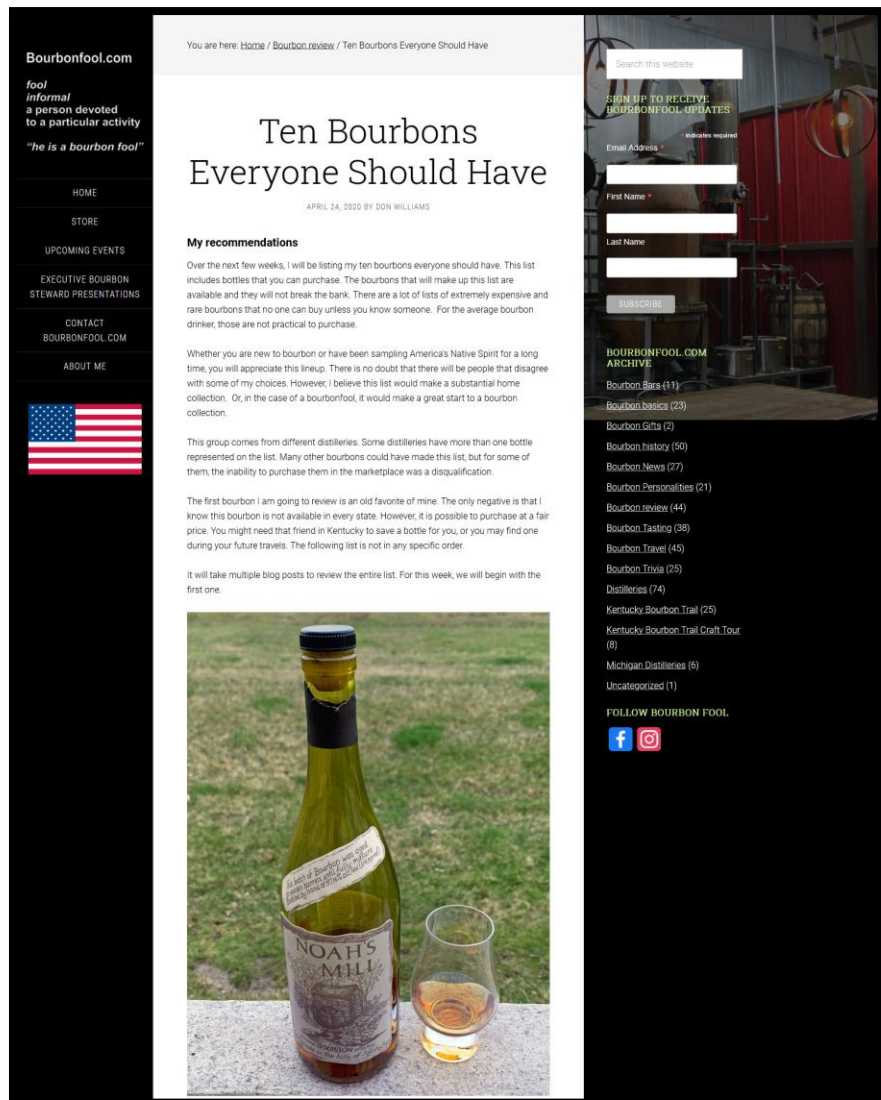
Bourbonfool.com

fool
informal
a person devoted
to a particular activity

"he is a bourbon fool"

HOME

STORE

UPCOMING EVENTS

EXECUTIVE BOURBON STEWARD PRESENTATIONS

CONTACT BOURBONFOOL.COM

ABOUT ME

You are here: Home / Bourbon review / Ten Bourbons Everyone Should Have

Ten Bourbons Everyone Should Have

APRIL 24, 2020 BY DON WILLIAMS

My recommendations

Over the next few weeks, I will be listing my ten bourbons everyone should have. This list includes bottles that you can purchase. The bourbons that will make up this list are available and they will not break the bank. There are a lot of lists of extremely expensive and rare bourbons that no one can buy unless you know someone. For the average bourbon drinker, those are not practical to purchase.

Whether you are new to bourbon or have been sampling America's Native Spirit for a long time, you will appreciate this lineup. There is no doubt that there will be people that disagree with some of my choices. However, I believe this list would make a substantial home collection. Or, in the case of a bourbonfool, it would make a great start to a bourbon collection.

This group comes from different distilleries. Some distilleries have more than one bottle represented on the list. Many other bourbons could have made this list, but for some of them, the inability to purchase them in the marketplace was a disqualification.

The first bourbon I am going to review is an old favorite of mine. The only negative is that I know this bourbon is not available in every state. However, it is possible to purchase at a fair price. You might need that friend in Kentucky to save a bottle for you, or you may find one during your future travels. The following list is not in any specific order.

It will take multiple blog posts to review the entire list. For this week, we will begin with the first one.

NOAH'S MILL

Search this website

SIGN UP TO RECEIVE BOURBONFOOL UPDATES

* indicates required

Email Address *

First Name *

Last Name

SUBSCRIBE

BOURBONFOOL.COM ARCHIVE

Bourbon Bars (11)
Bourbon basics (23)
Bourbon Gifts (2)
Bourbon history (50)
Bourbon News (27)
Bourbon Personalities (21)
Bourbon review (44)
Bourbon Tasting (38)
Bourbon Travel (45)
Bourbon Trivia (25)
Distilleries (74)
Kentucky Bourbon Trail (25)
Kentucky Bourbon Trail Craft Tour (8)
Michigan Distilleries (6)
Uncategorized (1)

FOLLOW BOURBON FOOL